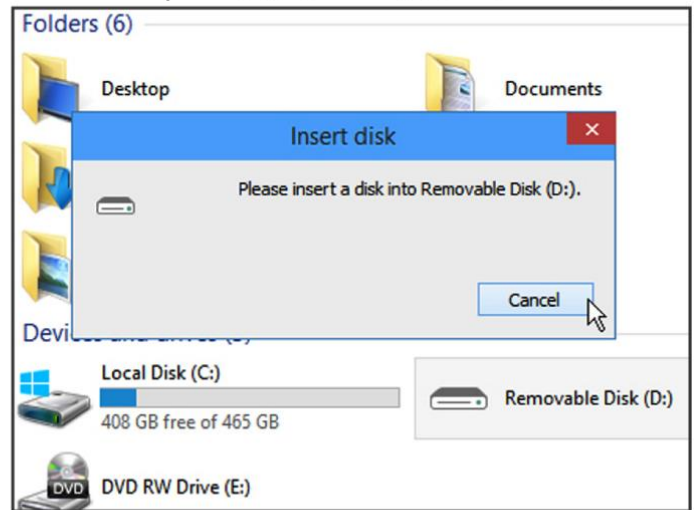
Folders (6)

Desktop

Documents

Insert disk

×

Please insert a disk into Removable Disk (D:).

Cancel

Devices and drives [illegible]

Local Disk (C:)

408 GB free of 465 GB

Removable Disk (D:)

DVD

DVD RW Drive (E:)